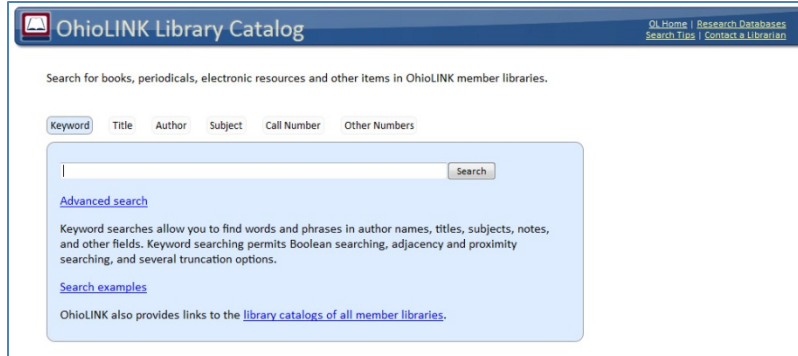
OhioLINK Library Catalog

OL Home | Research Databases
Search Tips | Contact a Librarian

Search for books, periodicals, electronic resources and other items in OhioLINK member libraries.

Keyword Title Author Subject Call Number Other Numbers

Search

Advanced search

Keyword searches allow you to find words and phrases in author names, titles, subjects, notes, and other fields. Keyword searching permits Boolean searching, adjacency and proximity searching, and several truncation options.

Search examples

OhioLINK also provides links to the library catalogs of all member libraries.